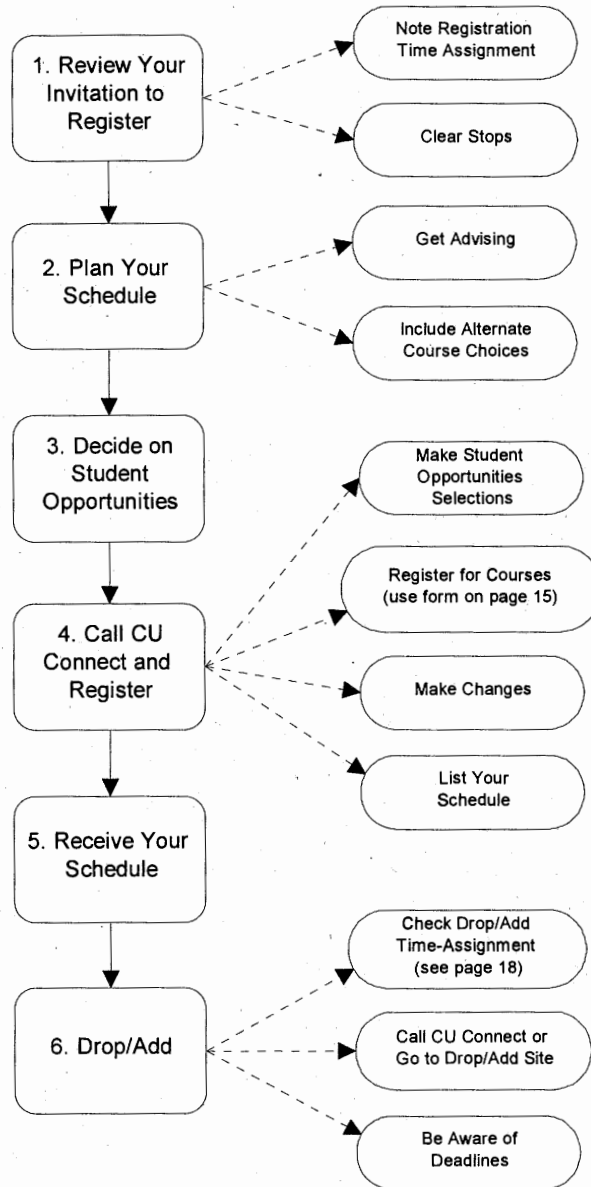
1. Review Your Invitation to Register

Note Registration Time Assignment

Clear Stops

2. Plan Your Schedule

Get Advising

Include Alternate Course Choices

3. Decide on Student Opportunities

Make Student Opportunities Selections

Register for Courses (use form on page 15)

4. Call CU Connect and Register

Make Changes

List Your Schedule

5. Receive Your Schedule

Check Drop/Add Time-Assignment (see page 18)

6. Drop/Add

Call CU Connect or Go to Drop/Add Site

Be Aware of Deadlines